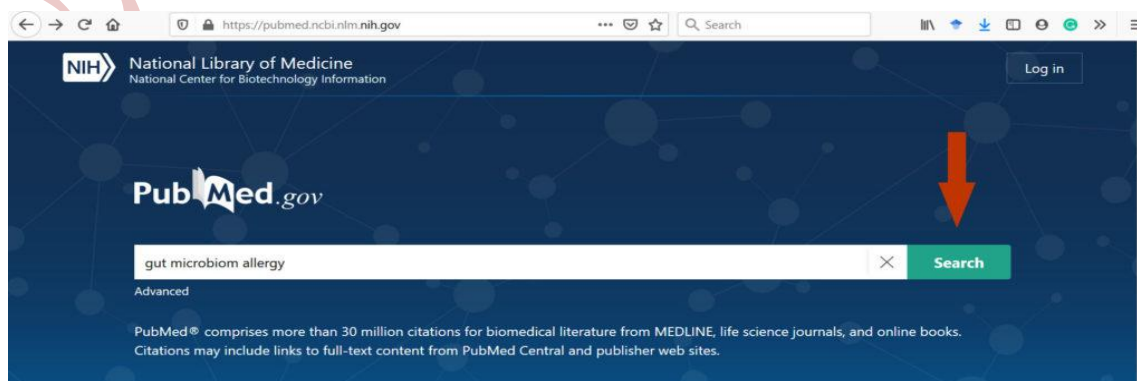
https://pubmed.ncbi.nlm.nih.gov

Search

NIH National Library of Medicine
National Center for Biotechnology Information

Log in

PubMed.gov

gut microbiom allergy

Search

Advanced

PubMed® comprises more than 30 million citations for biomedical literature from MEDLINE, life science journals, and online books. Citations may include links to full-text content from PubMed Central and publisher web sites.